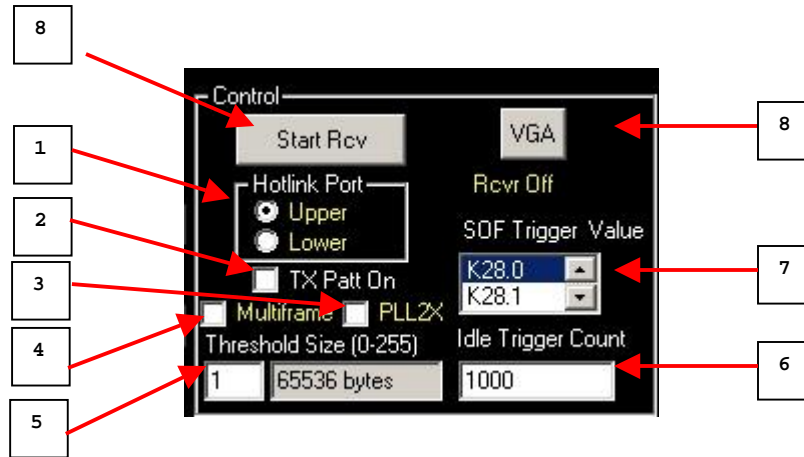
8

Control

Start Rcv

VGA

8

1

Hotlink Port

Upper

Lower

Rcvr Off

2

SOF Trigger Value

TX Patt On

K28.0

K28.1

7

3

Multiframe

PLL2X

4

Threshold Size (0-255)

Idle Trigger Count

6

1

65536 bytes

1000

5